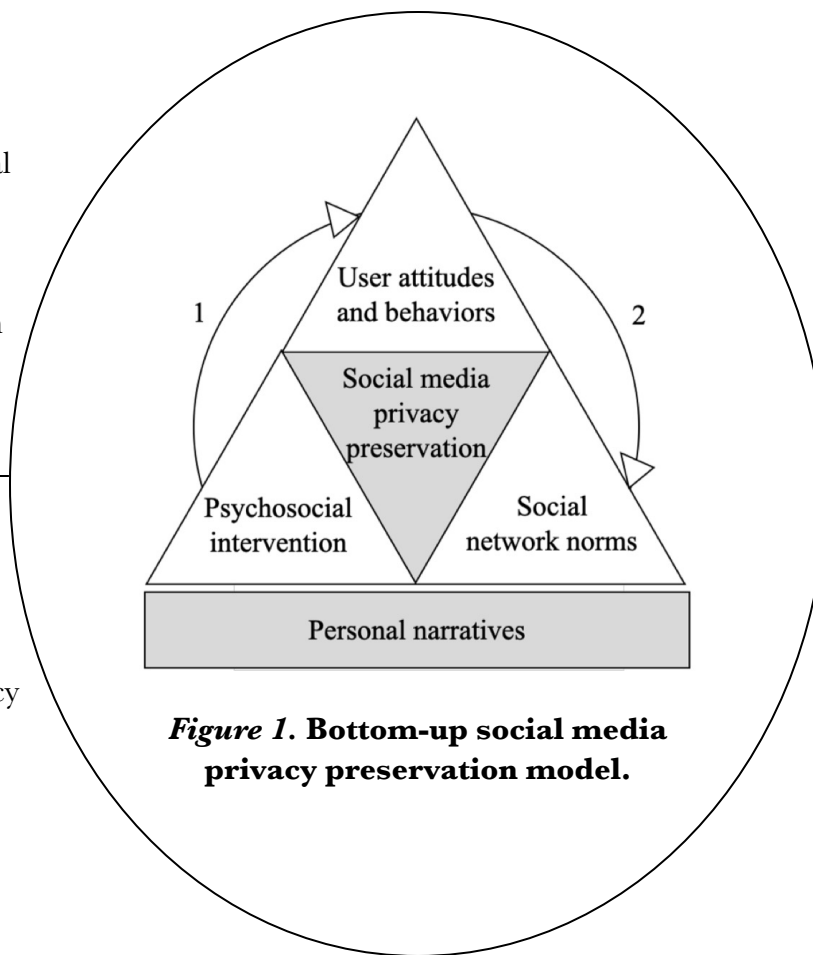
l

a

cy

User attitudes and behaviors

1

2

Social media privacy preservation

Psychosocial intervention

Social network norms

Personal narratives

*Figure 1.* **Bottom-up social media privacy preservation model.**